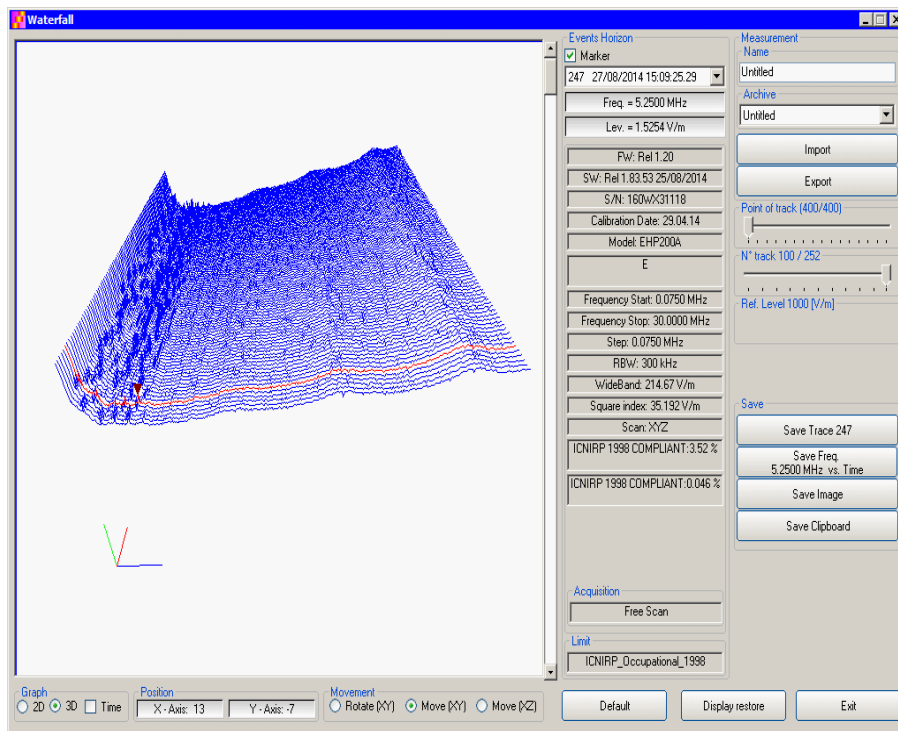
Waterfall

Events Horizon
Marker
247 27/08/2014 15:09:25.29
Freq. = 5.2500 MHz
Lev. = 1.5254 V/m
FW: Rel 1.20
SW: Rel 1.83.53 25/08/2014
S/N: 160WX31118
Calibration Date: 29.04.14
Model: EHP200A
E
Frequency Start: 0.0750 MHz
Frequency Stop: 30.0000 MHz
Step: 0.0750 MHz
RBW: 300 kHz
WideBand: 214.67 V/m
Square index: 35.192 V/m
Scan: XYZ
ICNIRP 1998 COMPLIANT:3.52 %
ICNIRP 1998 COMPLIANT:0.046 %
Acquisition
Free Scan
Limit
ICNIRP_Occupational_1998

Measurement
Name
Untitled
Archive
Untitled
Import
Export
Point of track (400/400)
N° track 100 / 252
Ref. Level 1000 [V/m]

Save
Save Trace 247
Save Freq. 5.2500 MHz vs. Time
Save Image
Save Clipboard

Graph
2D 3D Time
Position
X - Axis: 13
Y - Axis: -7
Movement
Rotate (XY) Move (XY) Move (XZ)
Default
Display restore
Exit